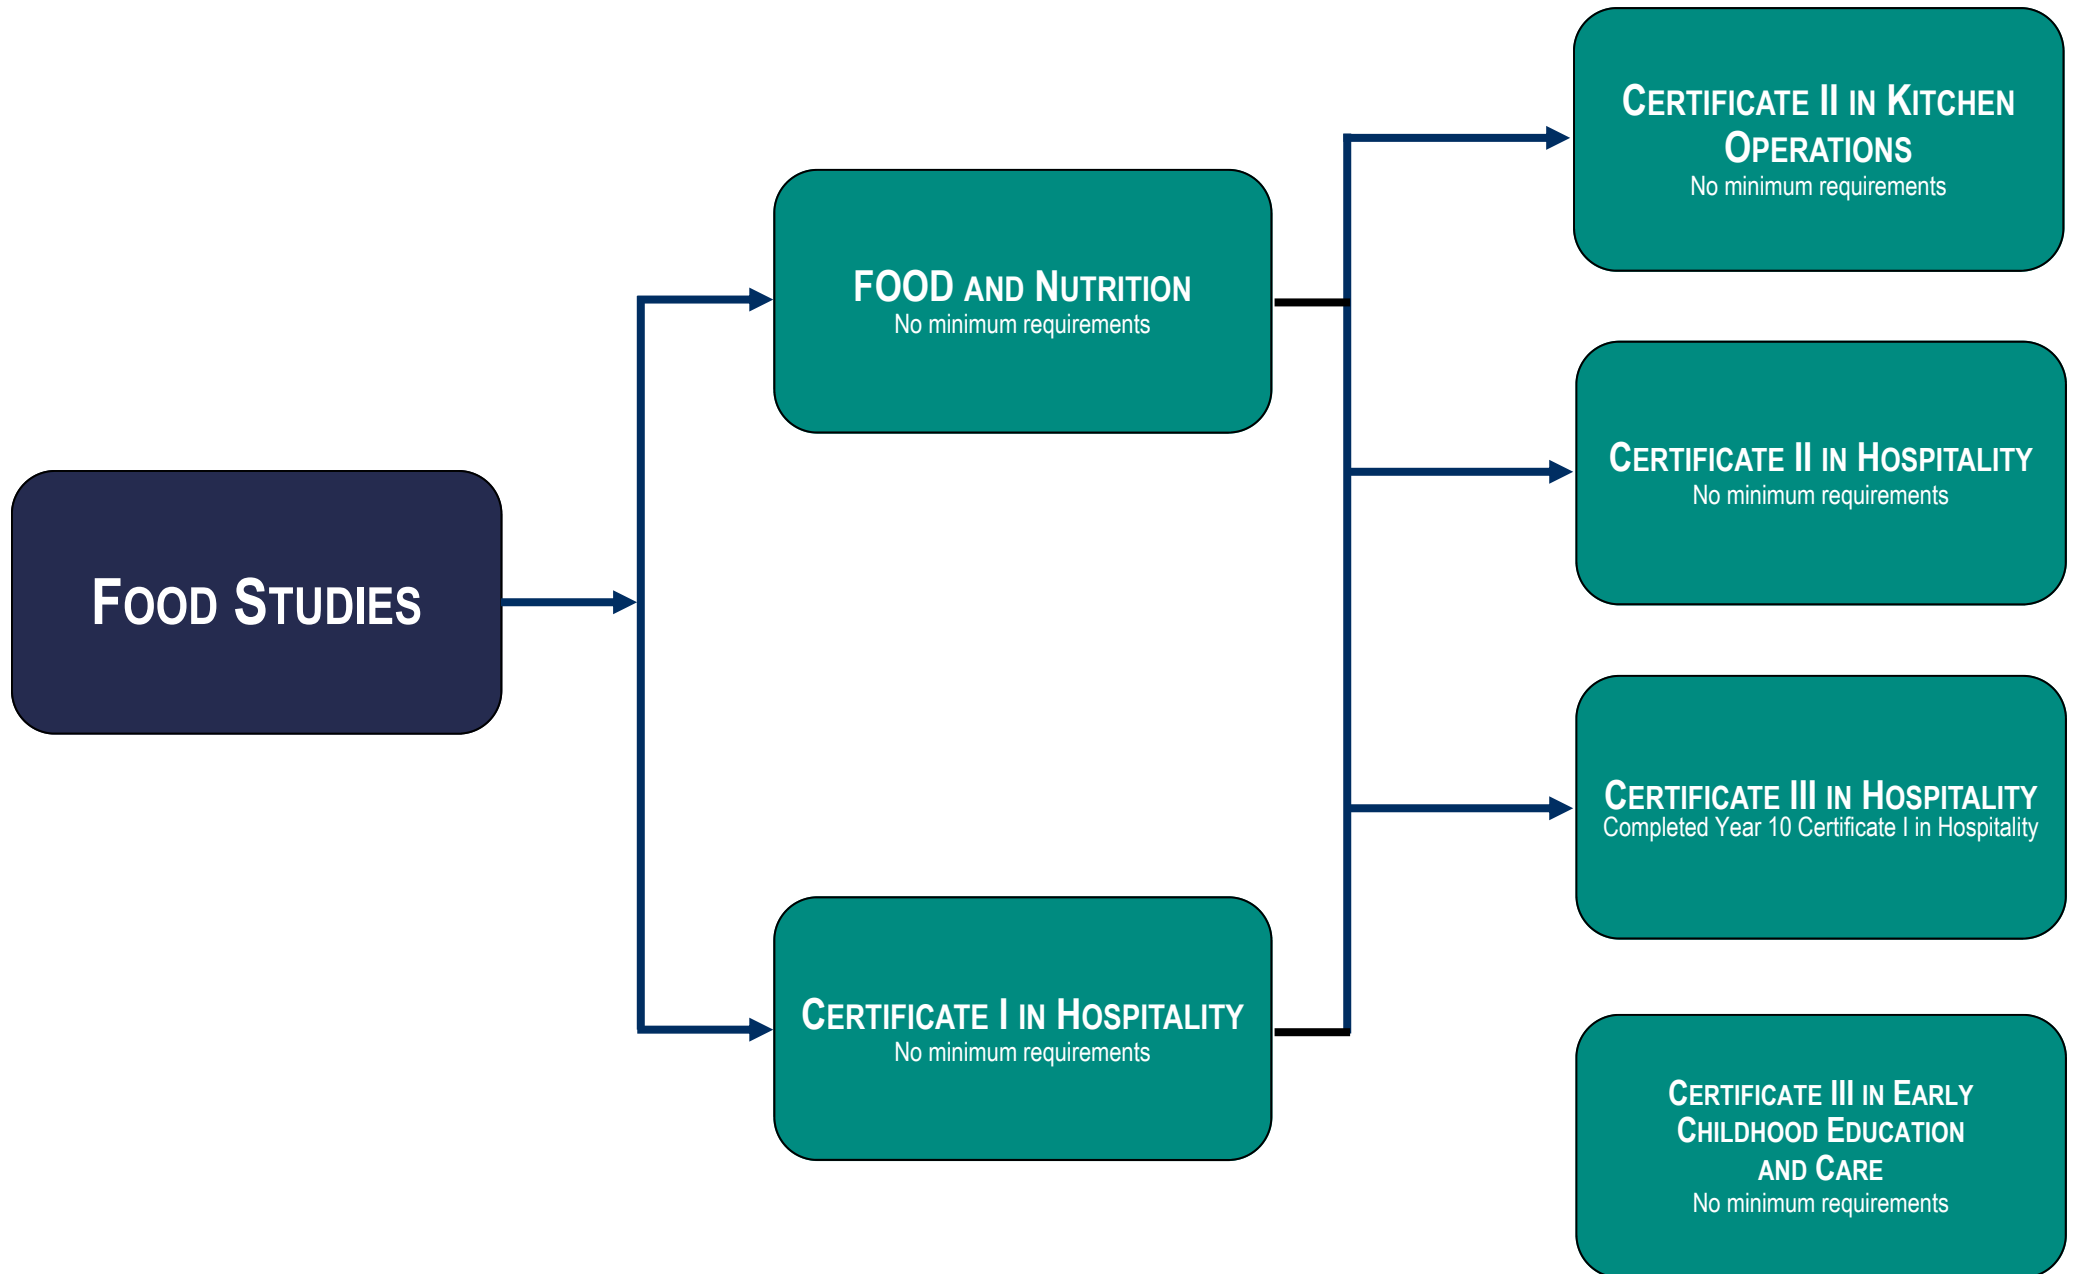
Food Studies

FOOD and Nutrition
No minimum requirements

Certificate I in Hospitality
No minimum requirements

Certificate II in Kitchen Operations
No minimum requirements

Certificate II in Hospitality
No minimum requirements

Certificate III in Hospitality
Completed Year 10 Certificate I in Hospitality

Certificate III in Early Childhood Education and Care
No minimum requirements